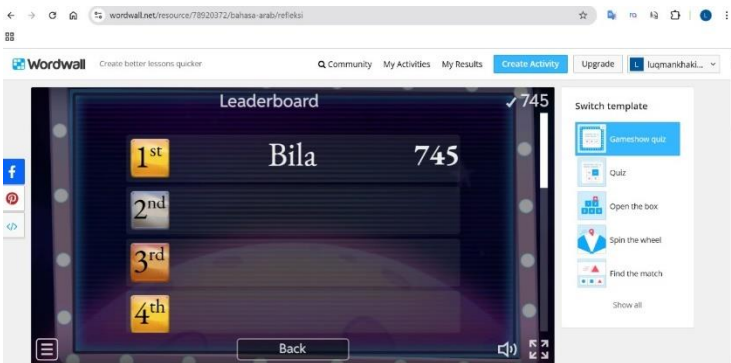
wordwall.net/resource/78920372/bahasa-arab/refleksi

Wordwall Create better lessons quicker

Community My Activities My Results Create Activity Upgrade L luqmankhaki...

Leaderboard

✓745

1st Bila 745

2nd

3rd

4th

Back

Switch template

Gameshow quiz

Quiz

Open the box

Spin the wheel

Find the match

Show all